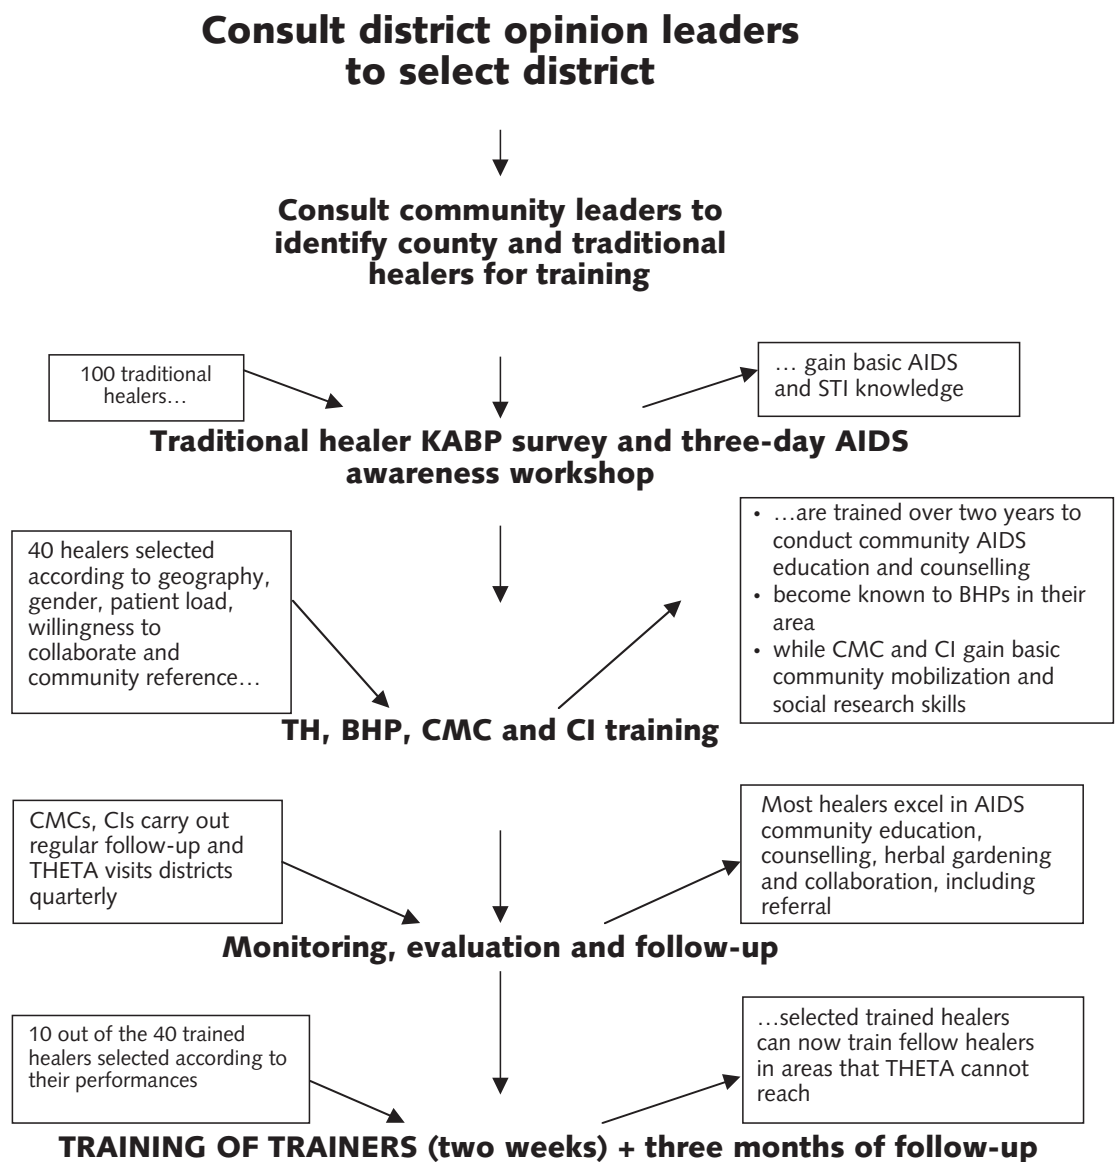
Consult district opinion leaders to select district

Consult community leaders to identify county and traditional healers for training

100 traditional healers…

… gain basic AIDS and STI knowledge

Traditional healer KABP survey and three-day AIDS awareness workshop

40 healers selected according to geography, gender, patient load, willingness to collaborate and community reference…

• …are trained over two years to conduct community AIDS education and counselling
• become known to BHPs in their area
• while CMC and CI gain basic community mobilization and social research skills

TH, BHP, CMC and CI training

CMCs, CIs carry out regular follow-up and THETA visits districts quarterly

Most healers excel in AIDS community education, counselling, herbal gardening and collaboration, including referral

Monitoring, evaluation and follow-up

10 out of the 40 trained healers selected according to their performances

…selected trained healers can now train fellow healers in areas that THETA cannot reach

TRAINING OF TRAINERS (two weeks) + three months of follow-up